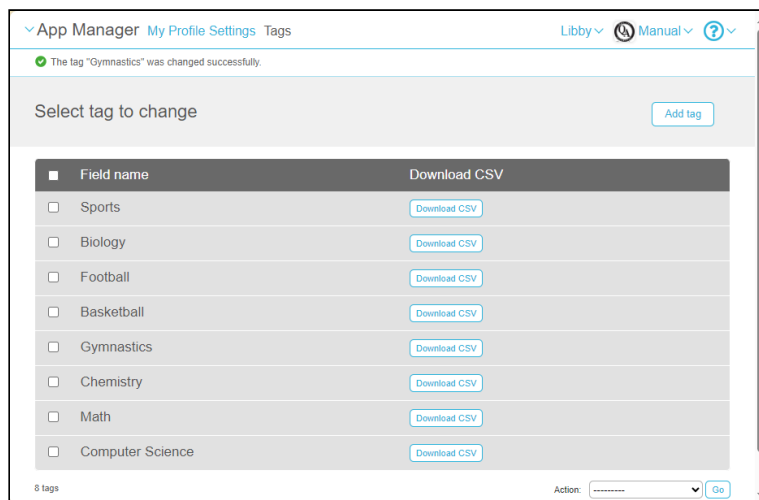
App Manager My Profile Settings Tags

Libby Manual ?

The tag "Gymnastics" was changed successfully.

Select tag to change

Add tag

| Field name | Download CSV |
|---|---|
| Sports | Download CSV |
| Biology | Download CSV |
| Football | Download CSV |
| Basketball | Download CSV |
| Gymnastics | Download CSV |
| Chemistry | Download CSV |
| Math | Download CSV |
| Computer Science | Download CSV |

8 tags

Action: --------- Go